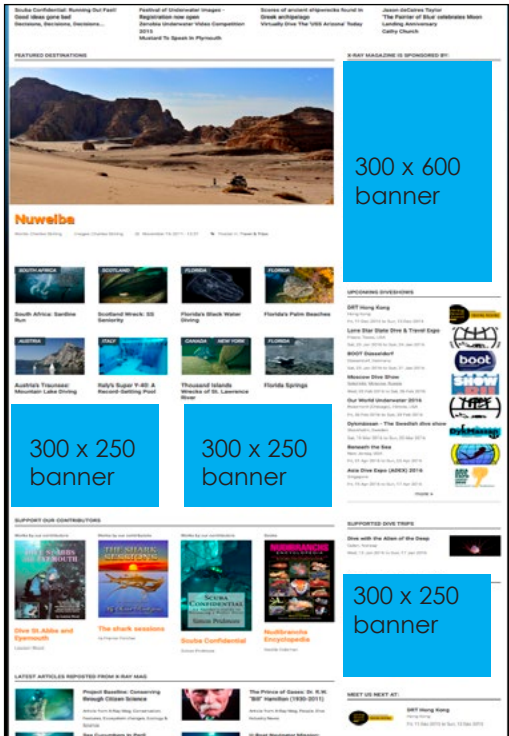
Scuba Confidential: Running Out Fast! Good ideas gone bad Decisions, Decisions, Decisions...

Festival of Underwater Images - Registration now open Zeroblu Underwater Video Competition 2015 Mustard To Speak In Plymouth

Scores of ancient shipwrecks found in Greek archipelago Virtually Dive The 'USS Arizona' Today

Jason deCaires Taylor 'The Painter of Blue' celebrates Moon Landing Anniversary Cathy Church

FEATURED DESTINATIONS

Nuweiba

SOUTH AFRICA

South Africa: Sardine Run

SCOTLAND

Scotland Wreck: SS Seniority

FLORIDA

Florida's Black Water Diving

FLORIDA

Florida's Palm Beaches

AUSTRIA

Austria's Traunsee: Mountain Lake Diving

ITALY

Italy's Super Y-40: A Record-Setting Pool

CANADA NEW YORK

Thousand Islands Wrecks of St. Lawrence River

FLORIDA

Florida Springs

300 x 250 banner

300 x 250 banner

SUPPORT OUR CONTRIBUTORS

Dive St Abbs and Eyemouth

The shark sessions

Scuba Confidential

Nudibranchs Encyclopedia

LATEST ARTICLES REPOSTED FROM X-RAY MAG

Project Baseline: Conserving through Citizen Science

The Prince of Gases: Dr. R.W. "Bill" Hamilton (1930-2011)

X-RAY MAGAZINE IS SPONSORED BY:

300 x 600 banner

UPCOMING DIVESHOWS

DRT Hong Kong

Lone Star State Dive & Travel Expo

BOOT Düsseldorf

Moscow Dive Show

Our World Underwater 2016

Dykmässan - The Swedish dive show

Beneath the Sea

Asia Dive Expo (ADEX) 2016

more »

SUPPORTED DIVE TRIPS

Dive with the Alien of the Deep

300 x 250 banner

MEET US NEXT AT:

DRT Hong Kong